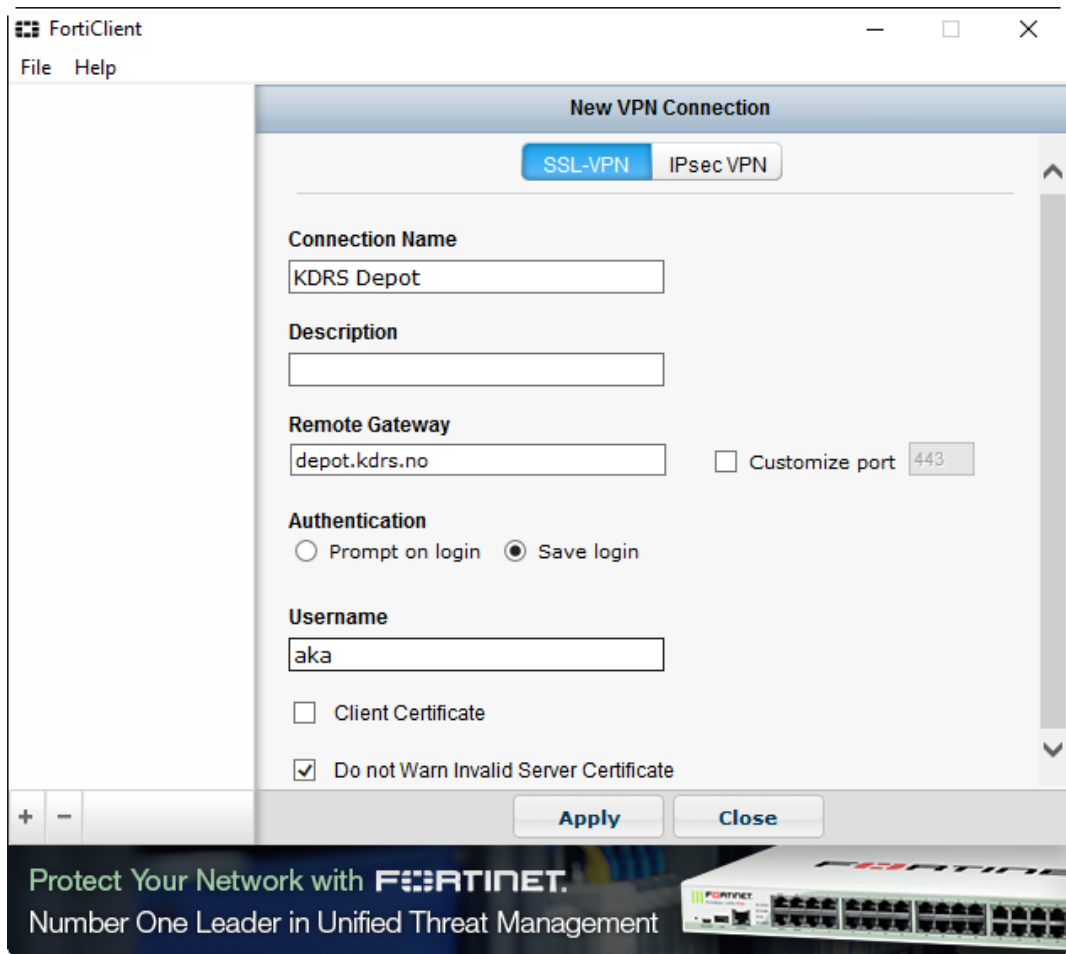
FortiClient

File Help

New VPN Connection

SSL-VPN IPsec VPN

Connection Name

KDRS Depot

Description

Remote Gateway

depot.kdrs.no

Customize port 443

Authentication

Prompt on login Save login

Username

aka

Client Certificate

Do not Warn Invalid Server Certificate

+ −

Apply Close

Protect Your Network with FORTINET.

Number One Leader in Unified Threat Management

FORTINET

FORTINET